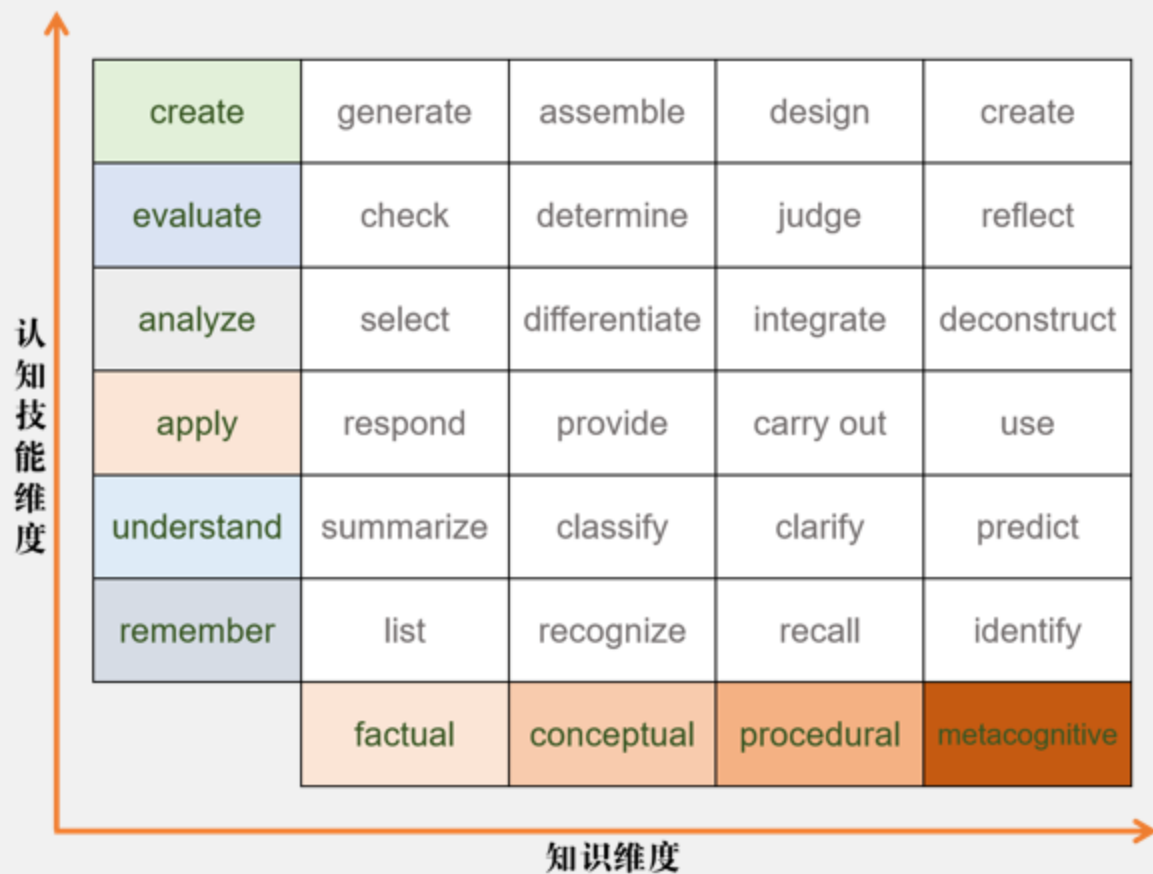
认知技能维度

| create | generate | assemble | design | create |
|---|---|---|---|---|
| evaluate | check | determine | judge | reflect |
| analyze | select | differentiate | integrate | deconstruct |
| apply | respond | provide | carry out | use |
| understand | summarize | classify | clarify | predict |
| remember | list | recognize | recall | identify |
| | factual | conceptual | procedural | metacognitive |

知识维度